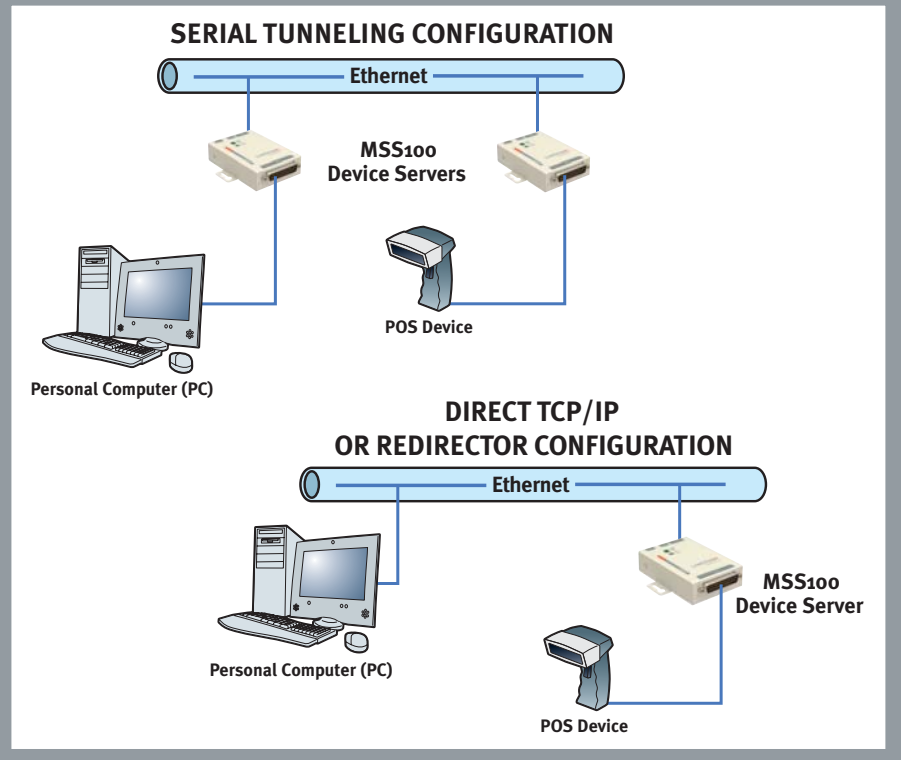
SERIAL TUNNELING CONFIGURATION

Ethernet

MSS100
Device Servers

POS Device

Personal Computer (PC)

DIRECT TCP/IP
OR REDIRECTOR CONFIGURATION

Ethernet

MSS100
Device Server

Personal Computer (PC)

POS Device